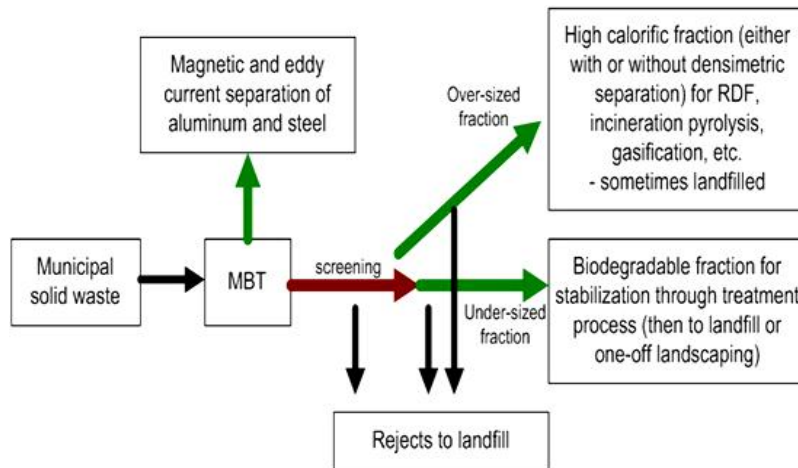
Magnetic and eddy current separation of aluminum and steel

High calorific fraction (either with or without densimetric separation) for RDF, incineration pyrolysis, gasification, etc.
- sometimes landfilled

Over-sized fraction

Municipal solid waste

MBT

screening

Biodegradable fraction for stabilization through treatment process (then to landfill or one-off landscaping)

Under-sized fraction

Rejects to landfill